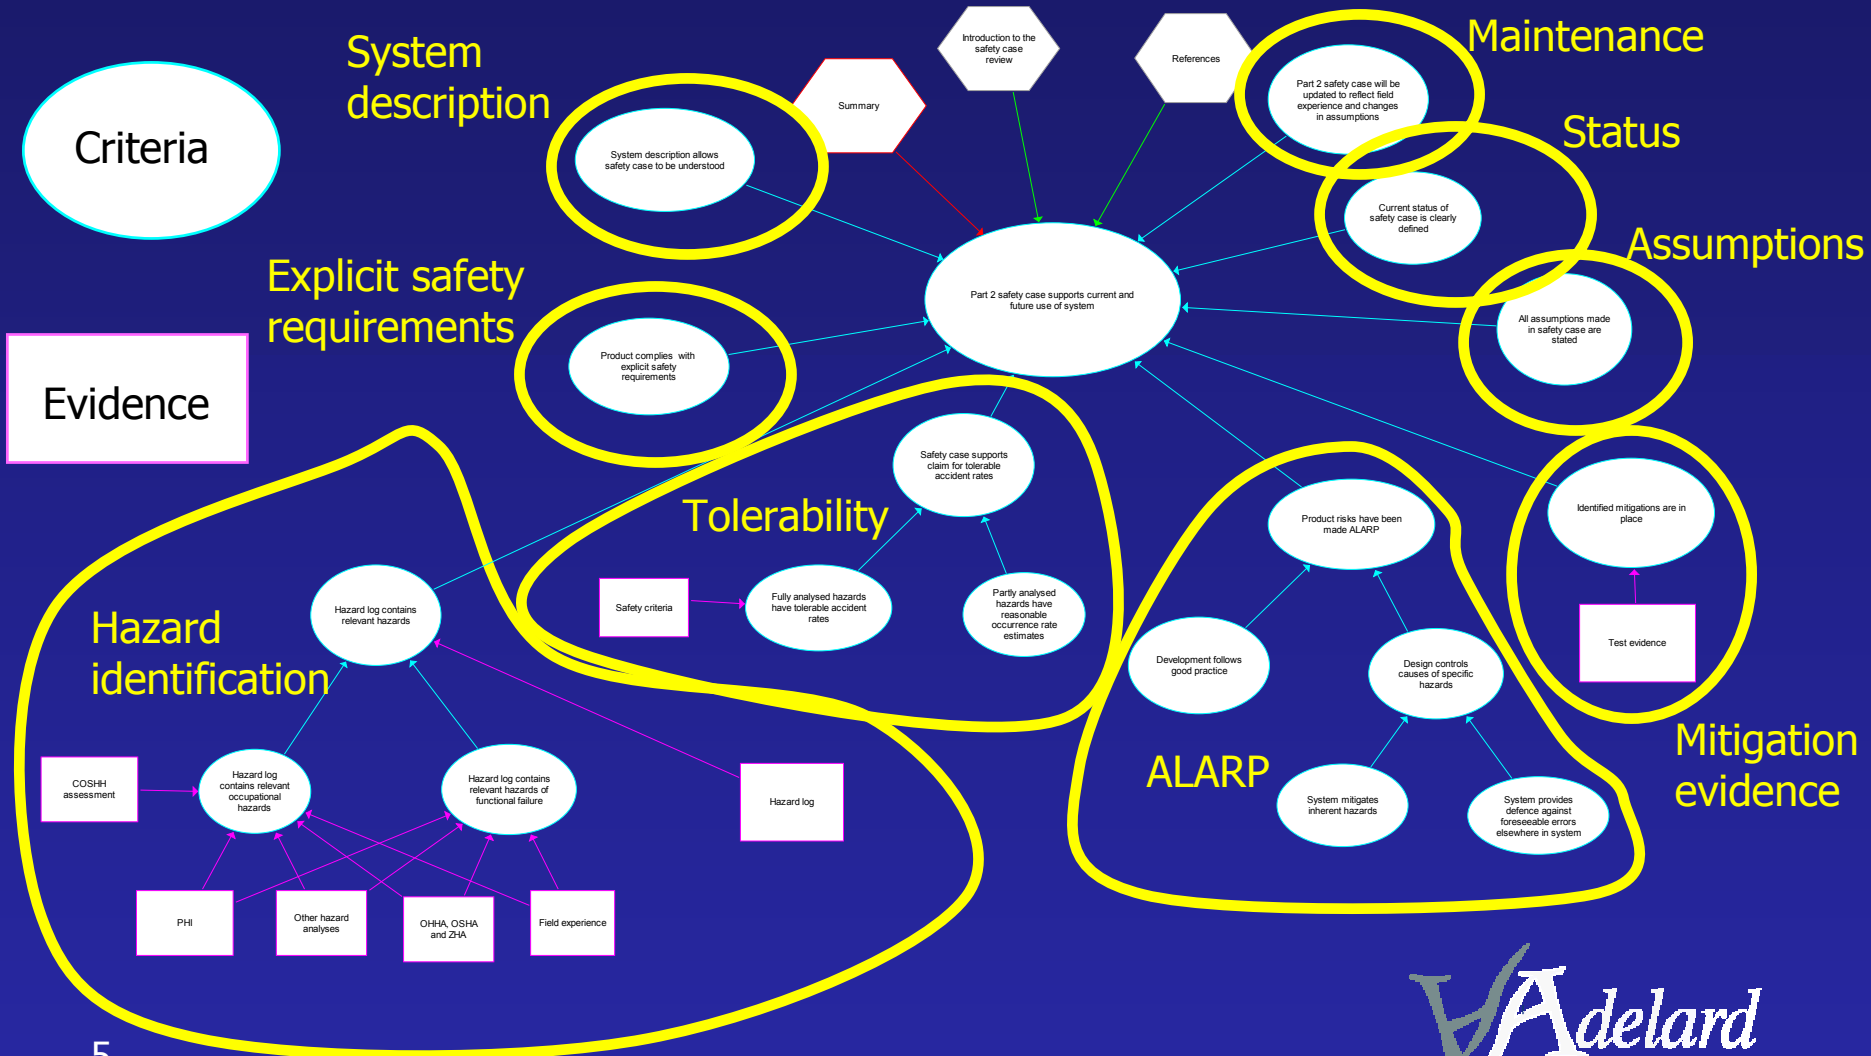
Criteria

Evidence

System description

System description allows safety case to be understood

Summary

Introduction to the safety case review

References

Maintenance

Part 2 safety case will be updated to reflect field experience and changes in assumptions

Status

Current status of safety case is clearly defined

Assumptions

All assumptions made in safety case are stated

Part 2 safety case supports current and future use of system

Explicit safety requirements

Product complies with explicit safety requirements

Safety case supports claim for tolerable accident rates

Tolerability

Safety criteria

Fully analysed hazards have tolerable accident rates

Partly analysed hazards have reasonable occurrence rate estimates

Product risks have been made ALARP

Identified mitigations are in place

Test evidence

Hazard identification

Hazard log contains relevant hazards

Development follows good practice

Design controls causes of specific hazards

ALARP

System mitigates inherent hazards

System provides defence against foreseeable errors elsewhere in system

Mitigation evidence

COSHH assessment

Hazard log contains relevant occupational hazards

Hazard log contains relevant hazards of functional failure

Hazard log

PHI

Other hazard analyses

OHHA, OSHA and ZHA

Field experience

5

Adelard